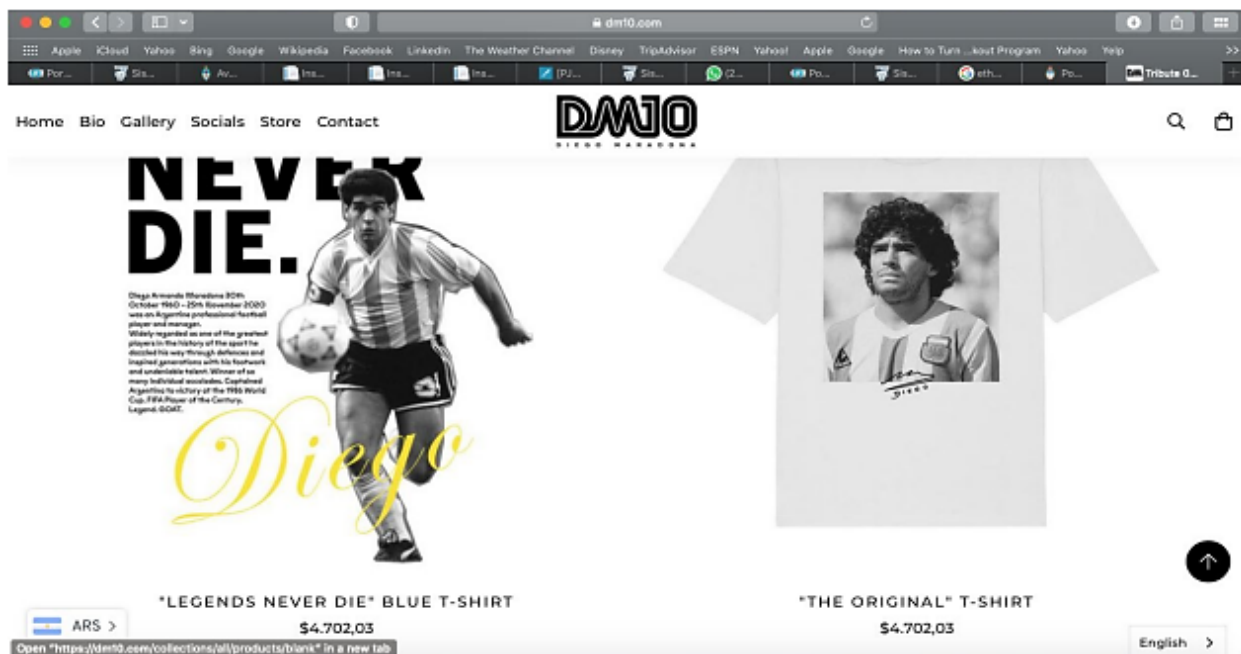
dm10.com

Apple iCloud Yahoo Bing Google Wikipedia Facebook LinkedIn The Weather Channel Disney TripAdvisor ESPN Yahoo! Apple Google How to Turn ...kout Program Yahoo Yelp

Por... Sis... Av... Ins... Ins... Ins... [PJ... Sis... (2... Po... Sis... eth... Po... Tribute G...

Home Bio Gallery Socials Store Contact

DM10
DIEGO MARADONA

NEVER DIE.

Diego Armando Maradona 30th October 1960 – 25th November 2020 was an Argentine professional football player and manager. Widely regarded as one of the greatest players in the history of the sport he dazzled his way through defences and inspired generations with his footwork and undeniable talent. Winner of so many individual accolades. Captained Argentina to victory at the 1986 World Cup. FIFA Player of the Century. Legend. GOAT.

Diego

Diego

"LEGENDS NEVER DIE" BLUE T-SHIRT
$4.702,03

"THE ORIGINAL" T-SHIRT
$4.702,03

ARS >

Open "https://dm10.com/collections/all/products/blank" in a new tab

English >